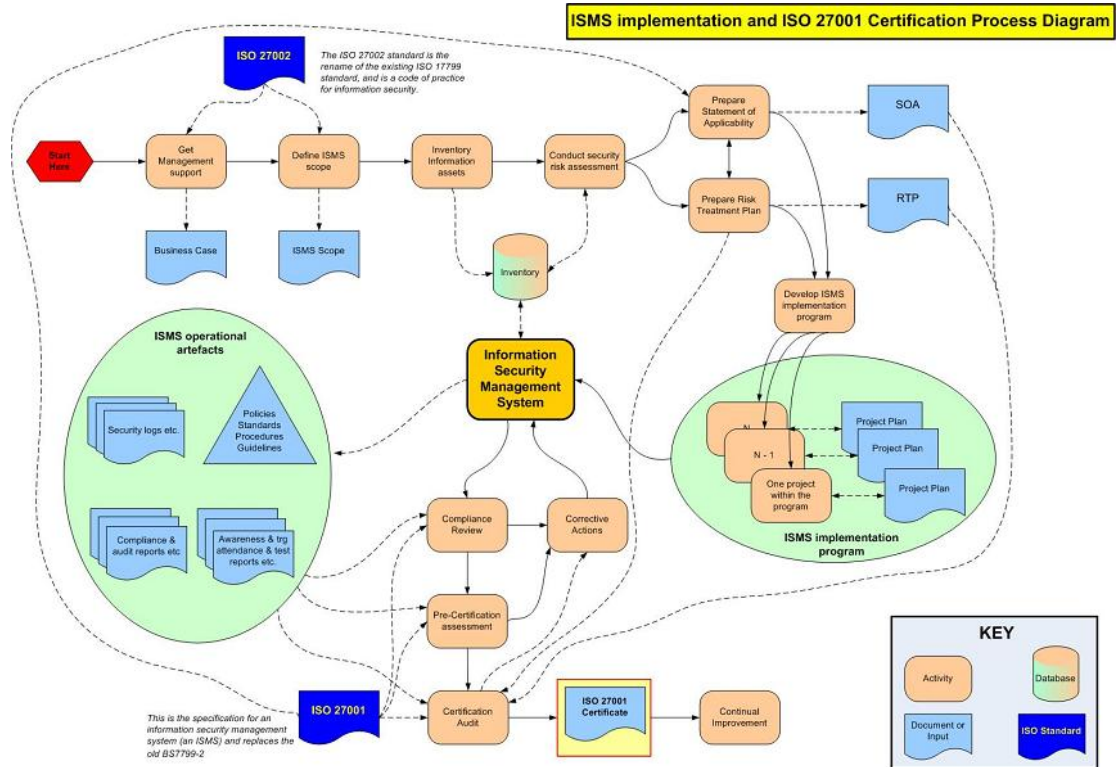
ISMS implementation and ISO 27001 Certification Process Diagram

ISO 27002

The ISO 27002 standard is the rename of the existing ISO 17799 standard, and is a code of practice for information security.

Start Here

Get Management support

Define ISMS scope

Inventory Information assets

Conduct security risk assessment

Prepare Statement of Applicability

SOA

Prepare Risk Treatment Plan

RTP

Business Case

ISMS Scope

Inventory

Develop ISMS implementation program

ISMS operational artefacts

Security logs etc.

Policies Standards Procedures Guidelines

Information Security Management System

N

N - 1

One project within the program

Project Plan

Project Plan

Project Plan

ISMS implementation program

Compliance & audit reports etc

Awareness & trg attendance & test reports etc.

Compliance Review

Corrective Actions

Pre-Certification assessment

KEY

Activity

Database

Document or Input

ISO Standard

ISO 27001

This is the specification for an information security management system (an ISMS) and replaces the old BS7799-2

Certification Audit

ISO 27001 Certificate

Continual Improvement